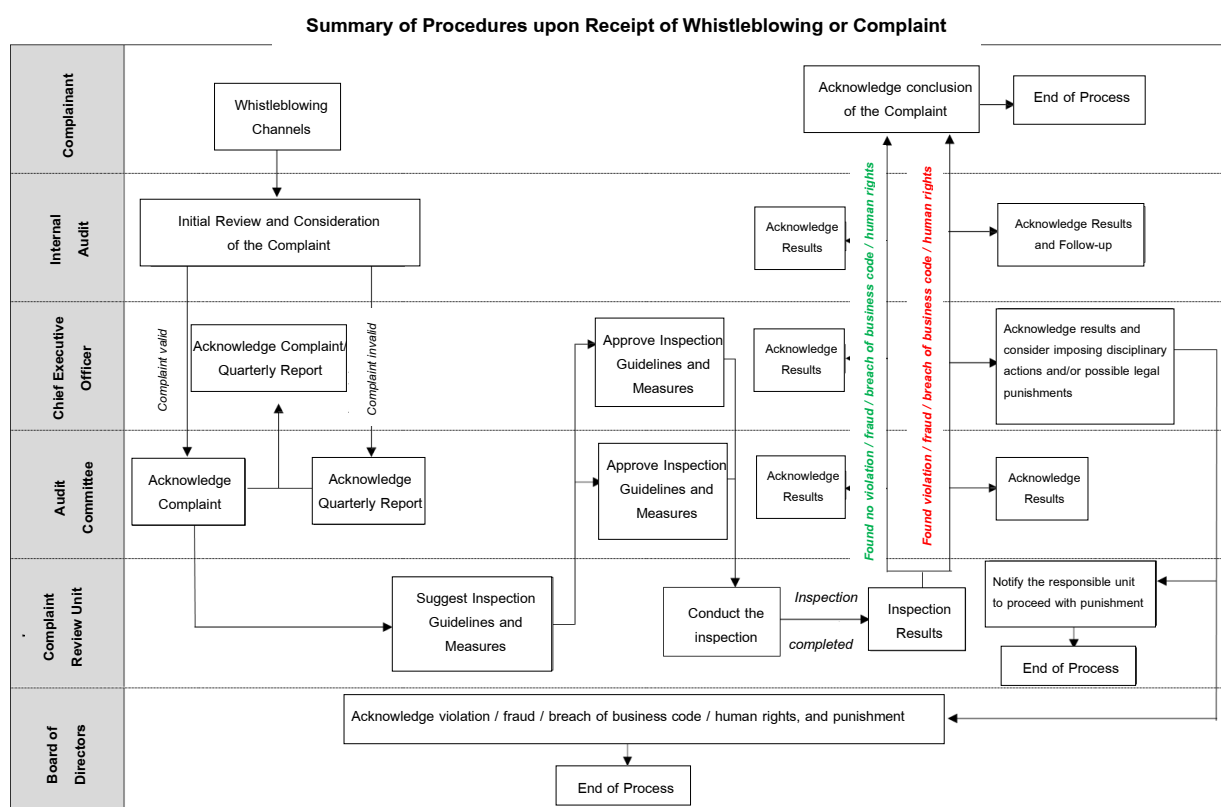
Summary of Procedures upon Receipt of Whistleblowing or Complaint

Complainant

Whistleblowing Channels

Acknowledge conclusion of the Complaint

End of Process

Internal Audit

Initial Review and Consideration of the Complaint

Acknowledge Results

Acknowledge Results and Follow-up

Chief Executive Officer

Complaint valid

Acknowledge Complaint/ Quarterly Report

Complaint invalid

Approve Inspection Guidelines and Measures

Acknowledge Results

Acknowledge results and consider imposing disciplinary actions and/or possible legal punishments

Audit Committee

Acknowledge Complaint

Acknowledge Quarterly Report

Approve Inspection Guidelines and Measures

Acknowledge Results

Acknowledge Results

Found no violation / fraud / breach of business code / human rights

Found violation / fraud / breach of business code / human rights

Complaint Review Unit

Suggest Inspection Guidelines and Measures

Conduct the inspection

Inspection completed

Inspection Results

Notify the responsible unit to proceed with punishment

End of Process

Board of Directors

Acknowledge violation / fraud / breach of business code / human rights, and punishment

End of Process